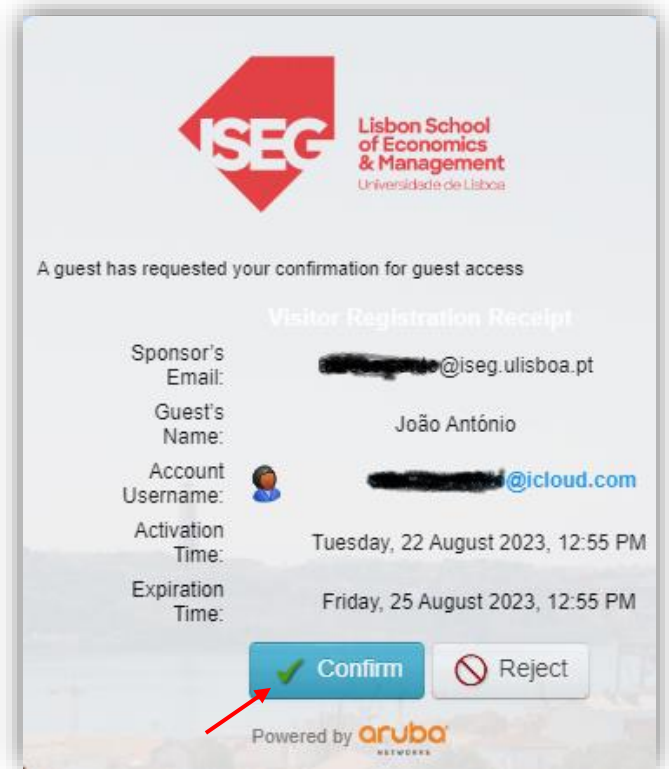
ISEG Lisbon School of Economics & Management Universidade de Lisboa

A guest has requested your confirmation for guest access

Visitor Registration Receipt

| | |
|---|---|
| Sponsor's Email: | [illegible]@iseg.ulisboa.pt |
| Guest's Name: | João António |
| Account Username: | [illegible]@icloud.com |
| Activation Time: | Tuesday, 22 August 2023, 12:55 PM |
| Expiration Time: | Friday, 25 August 2023, 12:55 PM |

Confirm Reject

Powered by aruba NETWORKS